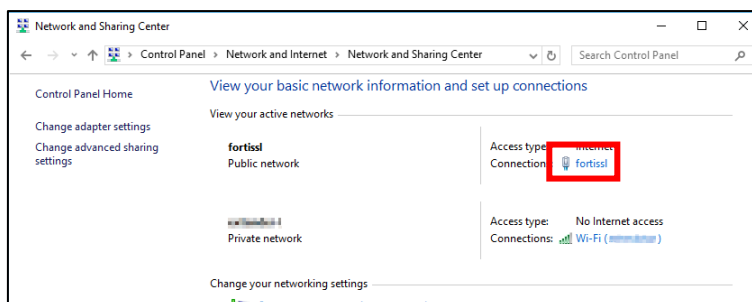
Network and Sharing Center

Control Panel > Network and Internet > Network and Sharing Center

Search Control Panel

Control Panel Home

Change adapter settings

Change advanced sharing settings

View your basic network information and set up connections

View your active networks

fortissl
Public network

Access type: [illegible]
Connection: fortissl

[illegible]
Private network

Access type: No Internet access
Connections: Wi-Fi ([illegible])

Change your networking settings